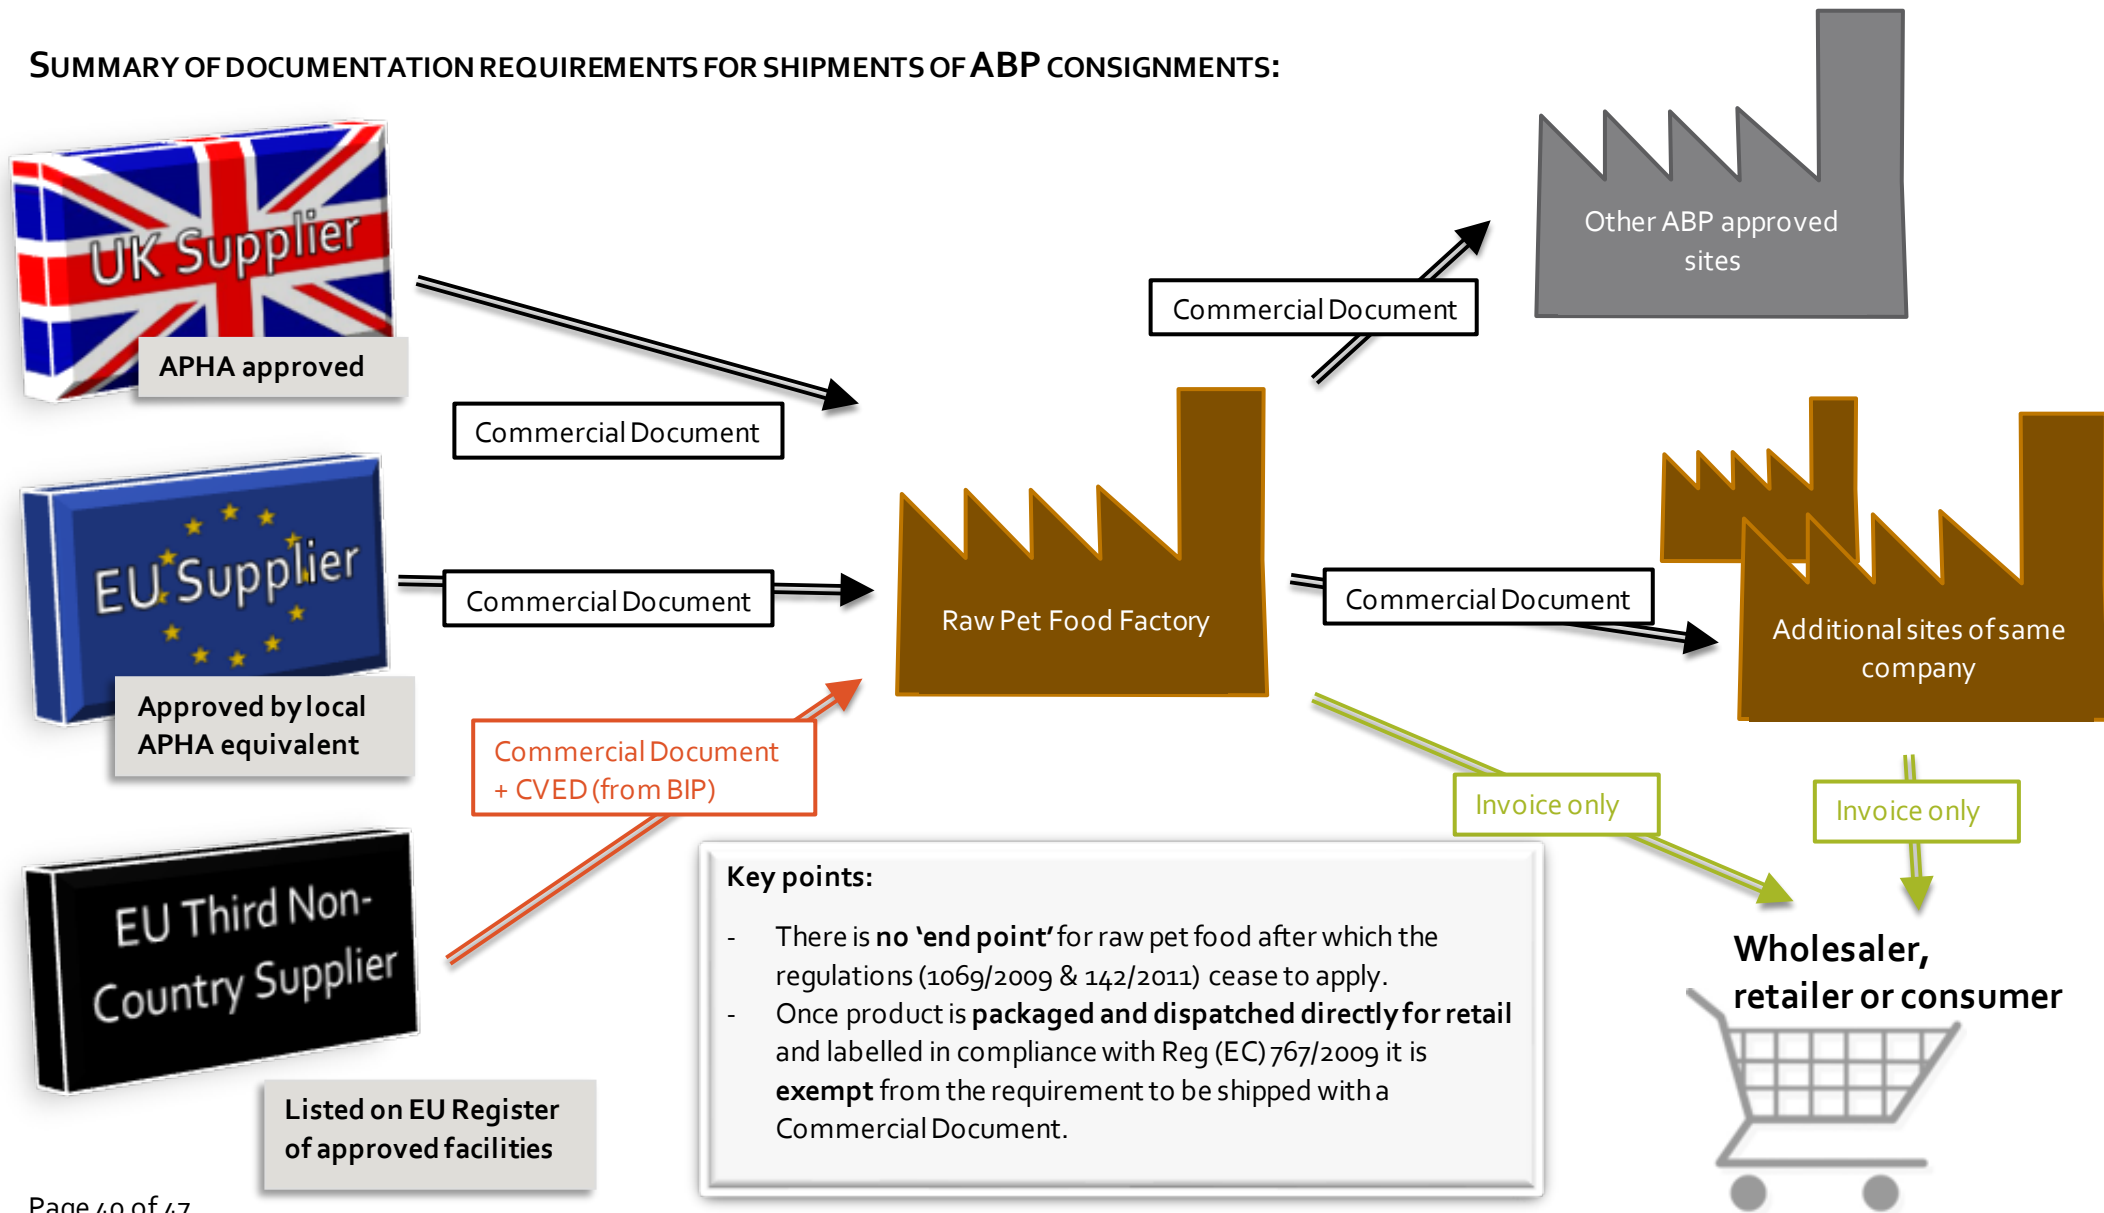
SUMMARY OF DOCUMENTATION REQUIREMENTS FOR SHIPMENTS OF ABP CONSIGNMENTS:

UK Supplier

APHA approved

Commercial Document

EU Supplier

Commercial Document

Approved by local APHA equivalent

Commercial Document + CVED (from BIP)

EU Third Non-Country Supplier

Listed on EU Register of approved facilities

Raw Pet Food Factory

Commercial Document

Other ABP approved sites

Commercial Document

Additional sites of same company

Invoice only

Invoice only

Wholesaler, retailer or consumer

Key points:

- There is no 'end point' for raw pet food after which the regulations (1069/2009 & 142/2011) cease to apply.
- Once product is packaged and dispatched directly for retail and labelled in compliance with Reg (EC) 767/2009 it is exempt from the requirement to be shipped with a Commercial Document.

Page 40 of 47